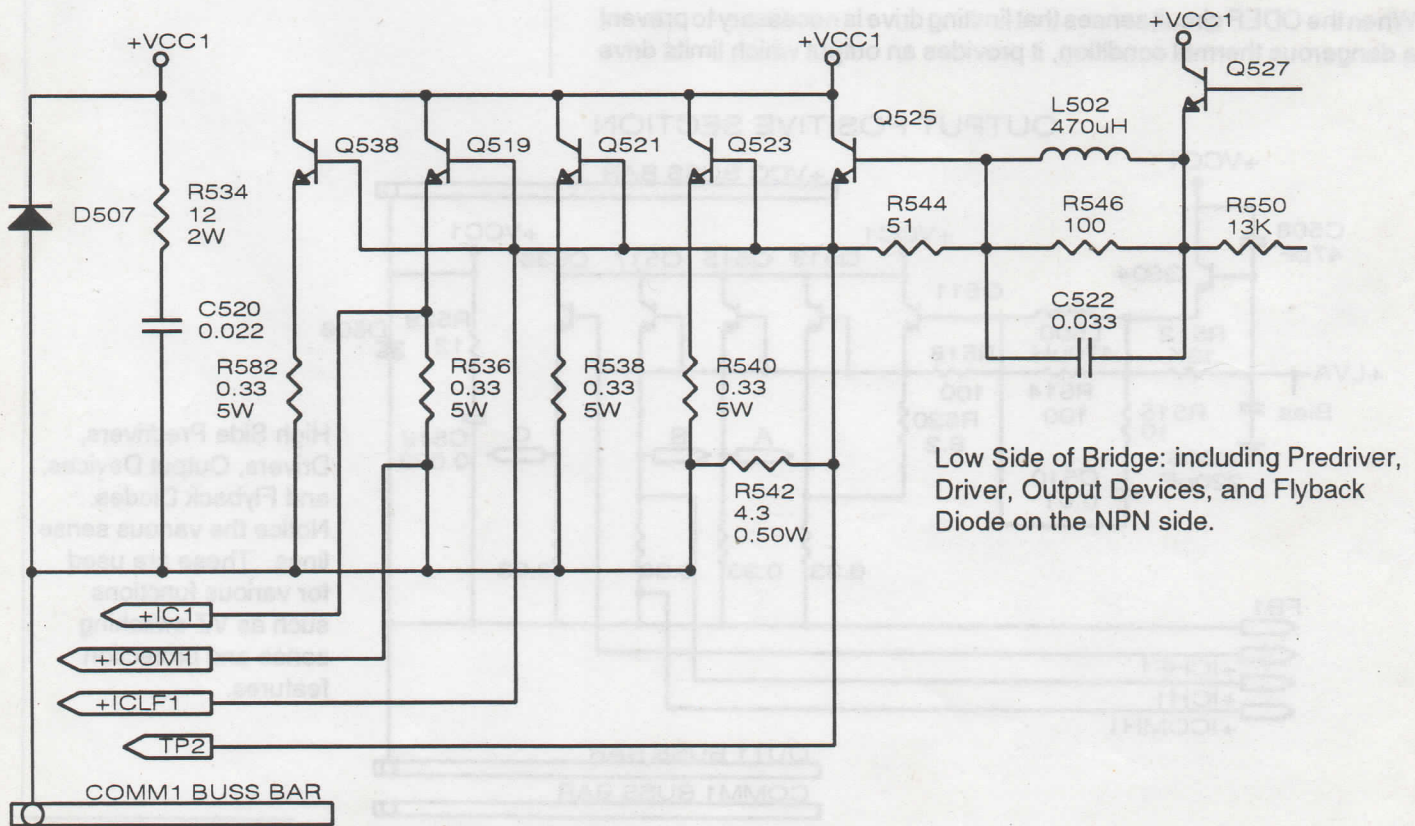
+VCC1

+VCC1

+VCC1

Q538

Q519

Q521

Q523

Q525

L502
470uH

Q527

D507

R534
12
2W

R544
51

R546
100

R550
13K

C520
0.022

C522
0.033

R582
0.33
5W

R536
0.33
5W

R538
0.33
5W

R540
0.33
5W

R542
4.3
0.50W

Low Side of Bridge: including Predriver, Driver, Output Devices, and Flyback Diode on the NPN side.

+IC1

+ICOM1

+ICLF1

TP2

COMM1 BUSS BAR